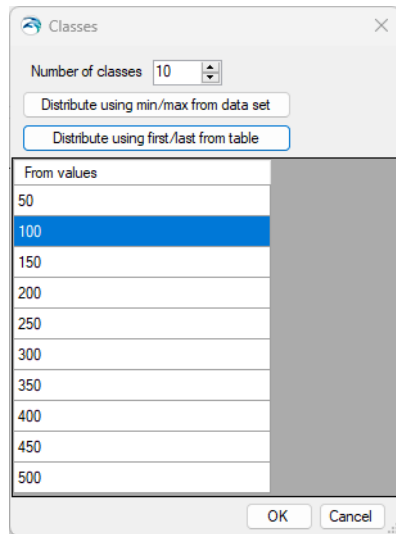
Classes

Number of classes 10

Distribute using min/max from data set

Distribute using first/last from table

| From values |
|---|
| 50 |
| 100 |
| 150 |
| 200 |
| 250 |
| 300 |
| 350 |
| 400 |
| 450 |
| 500 |

OK Cancel